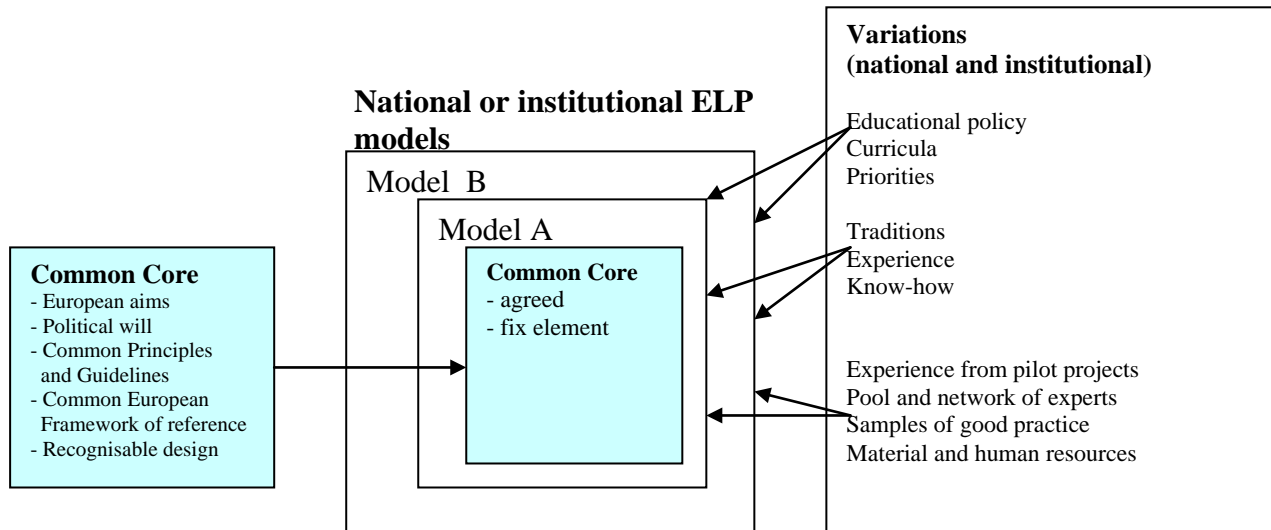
National or institutional ELP models

Model B

Model A

Common Core
- agreed
- fix element

Common Core
- European aims
- Political will
- Common Principles and Guidelines
- Common European Framework of reference
- Recognisable design

Variations (national and institutional)

Educational policy
Curricula
Priorities

Traditions
Experience
Know-how

Experience from pilot projects
Pool and network of experts
Samples of good practice
Material and human resources